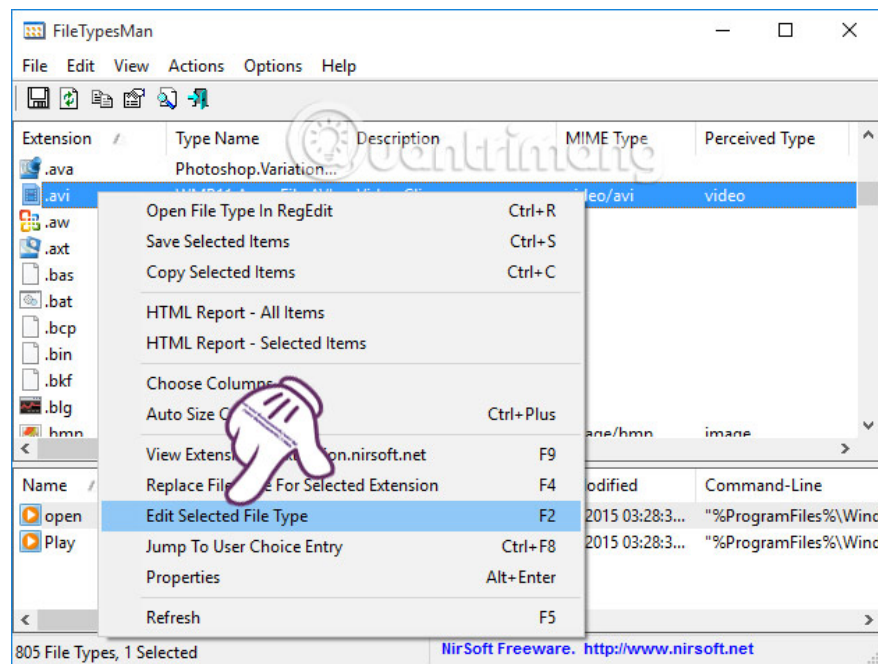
FileTypesMan

File Edit View Actions Options Help

| Extension | Type Name | Description | MIME Type | Perceived Type |
|---|---|---|---|---|
| .ava | Photoshop.Variation... | | | |
| .avi | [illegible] | | video/avi | video |
| .aw | | | | |
| .axt | | | | |
| .bas | | | | |
| .bat | | | | |
| .bcp | | | | |
| .bin | | | | |
| .bkf | | | | |
| .blg | | | | |
| .bmp | | | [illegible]age/bmp | image |

Open File Type In RegEdit Ctrl+R
Save Selected Items Ctrl+S
Copy Selected Items Ctrl+C

HTML Report - All Items
HTML Report - Selected Items

Choose Colum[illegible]
Auto Size C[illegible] Ctrl+Plus

View Extens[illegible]on.nirsoft.net F9
Replace File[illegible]e For Selected Extension F4
Edit Selected File Type F2
Jump To User Choice Entry Ctrl+F8
Properties Alt+Enter

Refresh F5

| Name | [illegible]odified | Command-Line |
|---|---|---|
| open | 2015 03:28:3... | "%ProgramFiles%\Wind |
| Play | 2015 03:28:3... | "%ProgramFiles%\Wind |

805 File Types, 1 Selected

NirSoft Freeware. http://www.nirsoft.net